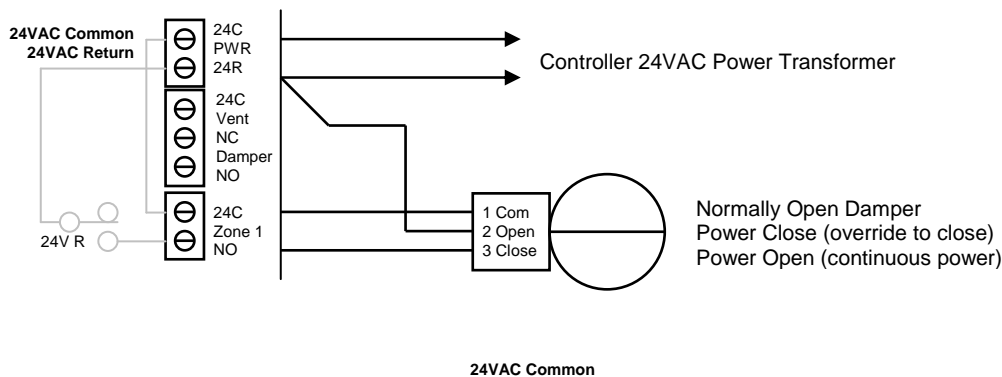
24VAC Common
24VAC Return

24C
PWR
24R

24C
Vent
NC
Damper
NO

24C
Zone 1
NO

24V R

Controller 24VAC Power Transformer

1 Com
2 Open
3 Close

Normally Open Damper
Power Close (override to close)
Power Open (continuous power)

24VAC Common